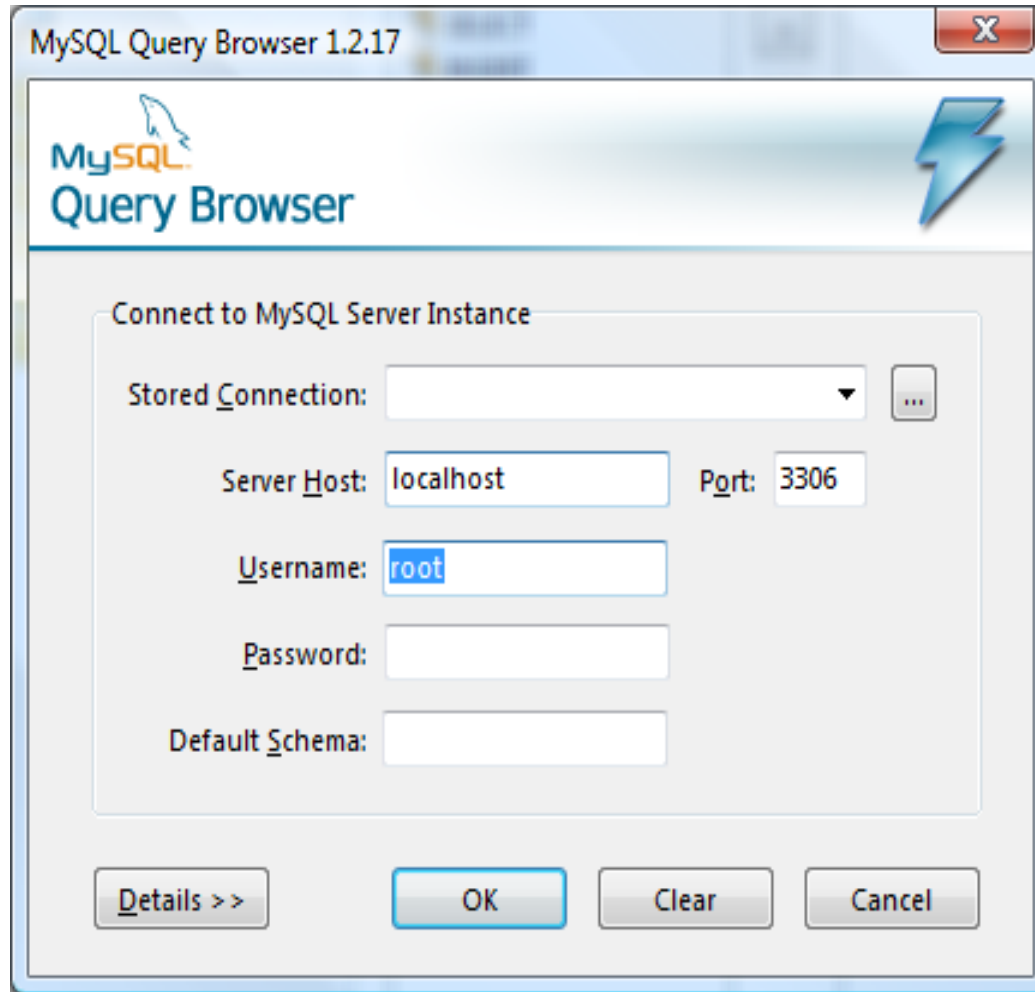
MySQL Query Browser 1.2.17

MySQL
Query Browser

Connect to MySQL Server Instance

Stored Connection: ...

Server Host: localhost Port: 3306

Username: root

Password:

Default Schema:

Details >>
OK
Clear
Cancel